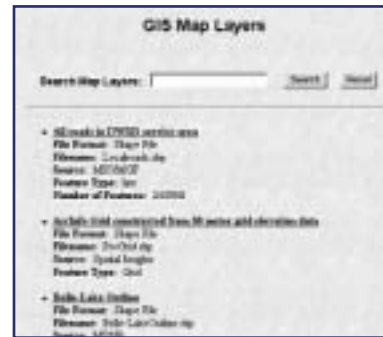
GIS Map Layers

Search Map Layers: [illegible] Search Reset

- All roads in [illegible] service area
File Format: Shape File
Filename: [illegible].shp
Source: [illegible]
Feature Type: line
Number of Features: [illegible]

- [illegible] constructed from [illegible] grid elevation data
File Format: Shape File
Filename: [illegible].shp
Source: Spatial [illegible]
Feature Type: Grid

- Belle Lake Outline
File Format: Shape File
Filename: Belle Lake Outline.shp
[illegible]